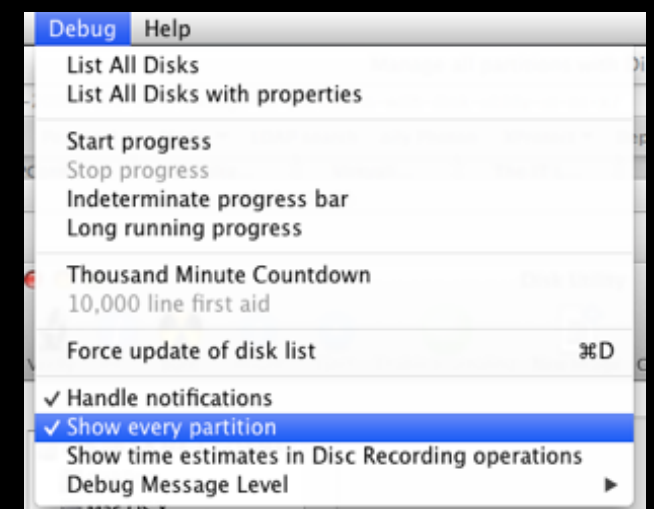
Debug Help

List All Disks
List All Disks with properties

Start progress
Stop progress
Indeterminate progress bar
Long running progress

Thousand Minute Countdown
10,000 line first aid

Force update of disk list ⌘D

✓ Handle notifications
✓ Show every partition
Show time estimates in Disc Recording operations
Debug Message Level ▶